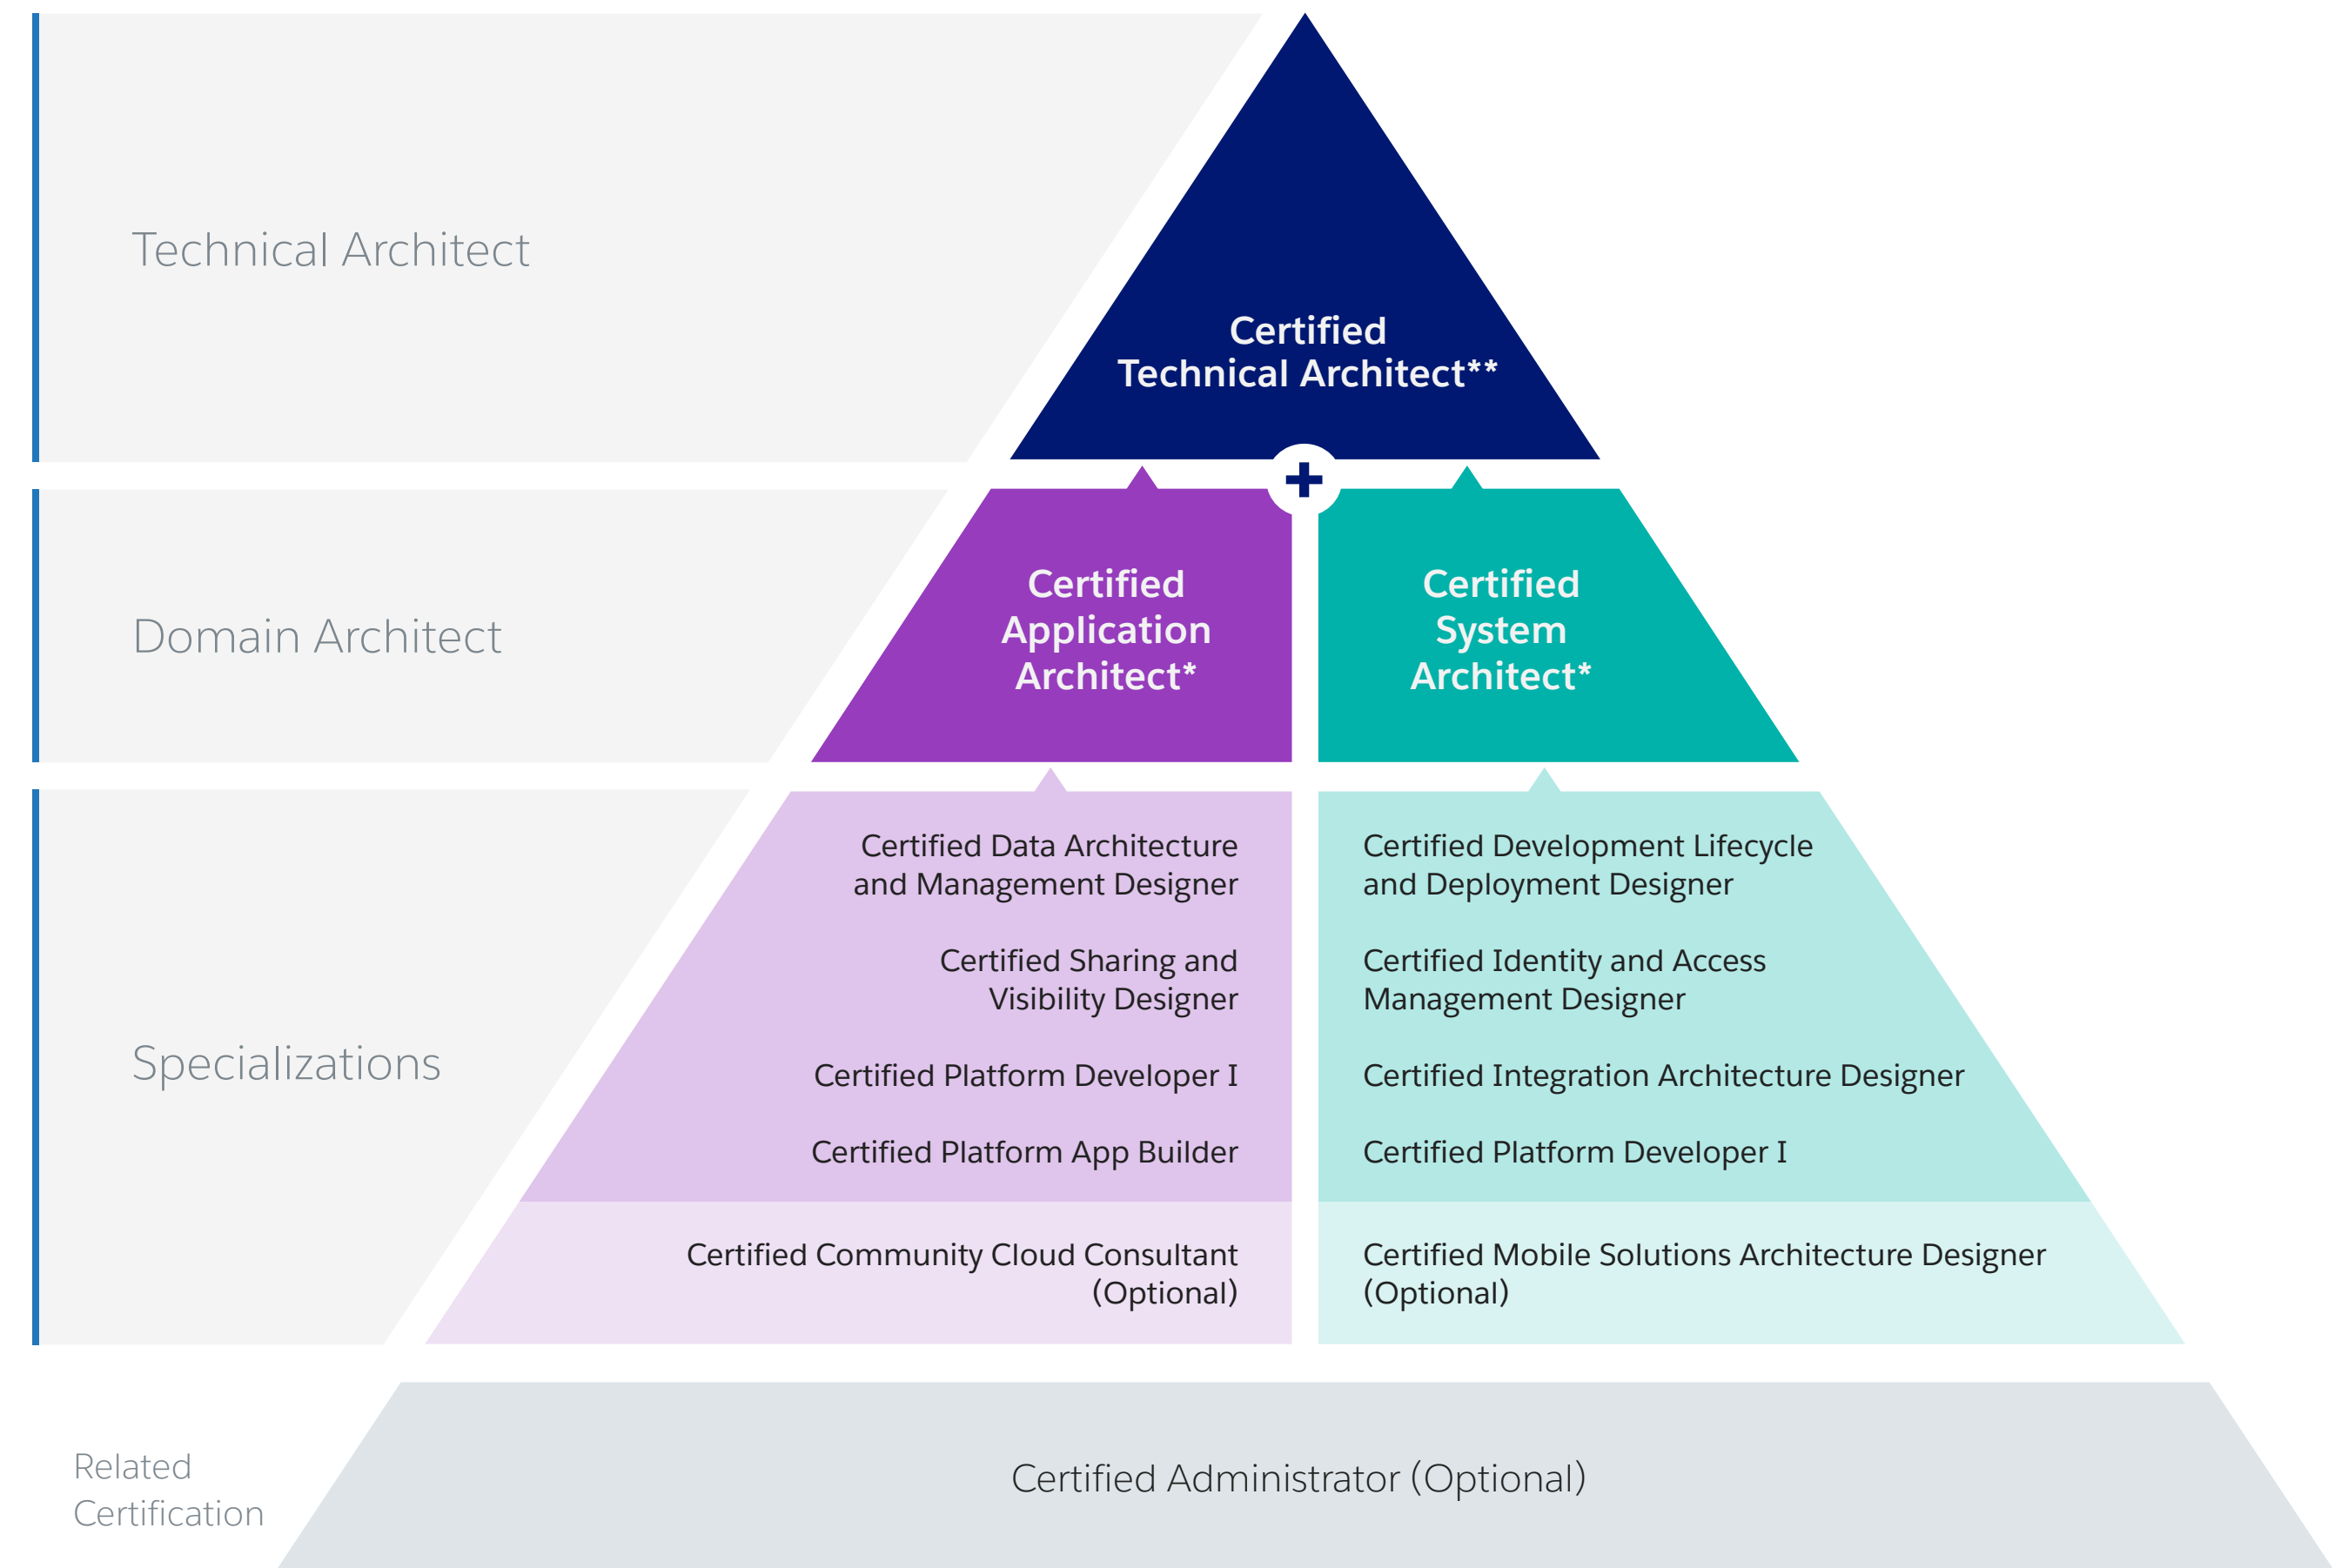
Technical Architect

Certified Technical Architect**

Domain Architect

Certified Application Architect*

Certified System Architect*

Specializations

Certified Data Architecture and Management Designer

Certified Sharing and Visibility Designer

Certified Platform Developer I

Certified Platform App Builder

Certified Community Cloud Consultant (Optional)

Certified Development Lifecycle and Deployment Designer

Certified Identity and Access Management Designer

Certified Integration Architecture Designer

Certified Platform Developer I

Certified Mobile Solutions Architecture Designer (Optional)

Related Certification

Certified Administrator (Optional)